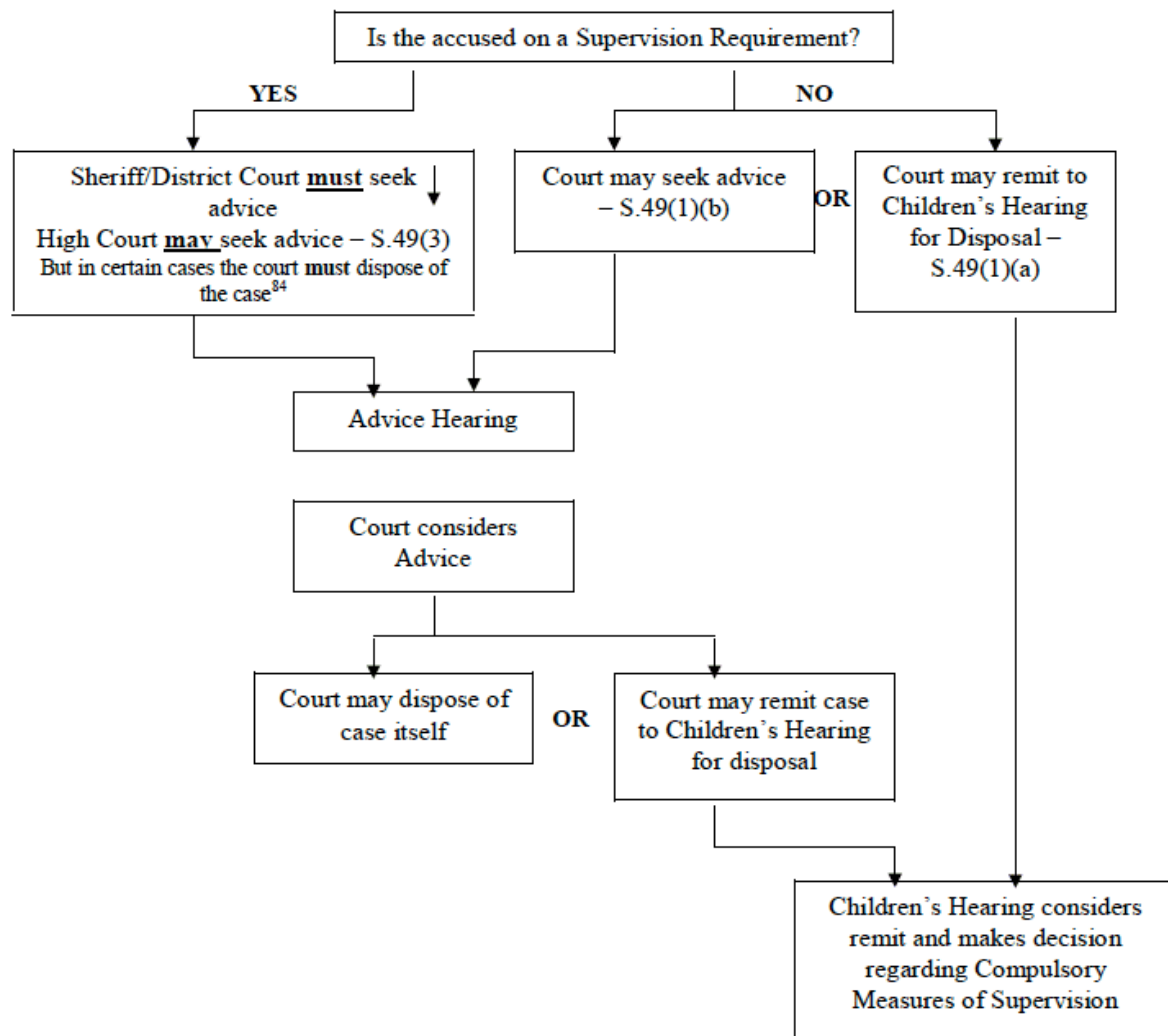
Is the accused on a Supervision Requirement?

YES

NO

Sheriff/District Court **must** seek advice
High Court **may** seek advice – S.49(3)
But in certain cases the court **must** dispose of the case$^{84}$

Court may seek advice – S.49(1)(b)

OR

Court may remit to Children's Hearing for Disposal – S.49(1)(a)

Advice Hearing

Court considers Advice

Court may dispose of case itself

OR

Court may remit case to Children's Hearing for disposal

Children's Hearing considers remit and makes decision regarding Compulsory Measures of Supervision